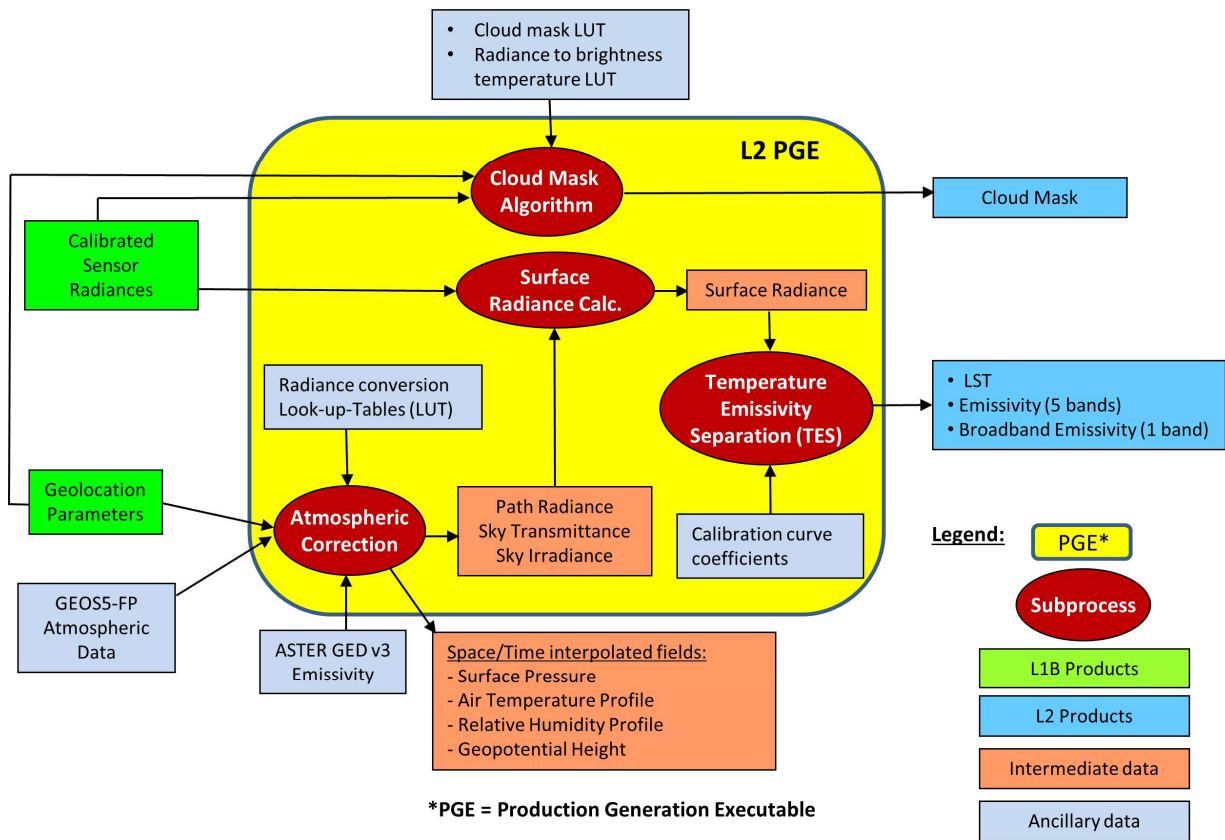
• Cloud mask LUT
• Radiance to brightness temperature LUT

L2 PGE

Cloud Mask Algorithm

Cloud Mask

Calibrated Sensor Radiances

Surface Radiance Calc.

Surface Radiance

Temperature Emissivity Separation (TES)

• LST
• Emissivity (5 bands)
• Broadband Emissivity (1 band)

Radiance conversion Look-up-Tables (LUT)

Geolocation Parameters

Atmospheric Correction

Path Radiance
Sky Transmittance
Sky Irradiance

Calibration curve coefficients

Legend:

PGE*

Subprocess

GEOS5-FP Atmospheric Data

ASTER GED v3 Emissivity

Space/Time interpolated fields:
- Surface Pressure
- Air Temperature Profile
- Relative Humidity Profile
- Geopotential Height

L1B Products

L2 Products

Intermediate data

*PGE = Production Generation Executable

Ancillary data